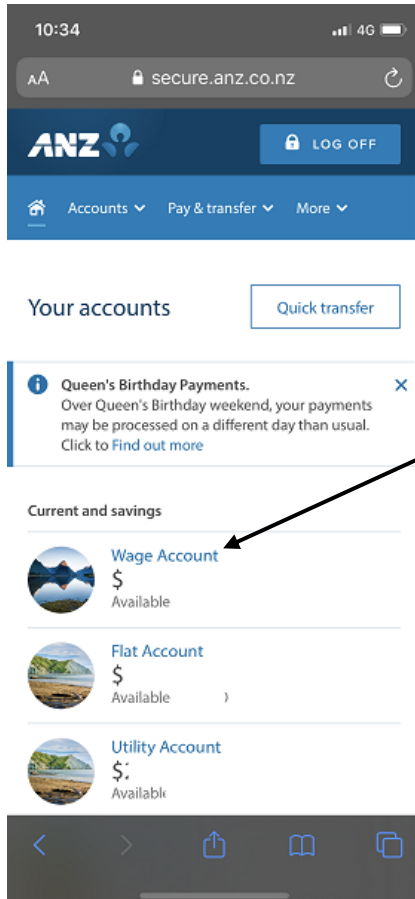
10:34
4G

AA secure.anz.co.nz

ANZ

LOG OFF

Accounts Pay & transfer More

Your accounts

Quick transfer

Queen's Birthday Payments.
Over Queen's Birthday weekend, your payments may be processed on a different day than usual. Click to Find out more

Current and savings

Wage Account
$
Available

Flat Account
$
Available

Utility Account
$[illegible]
Available